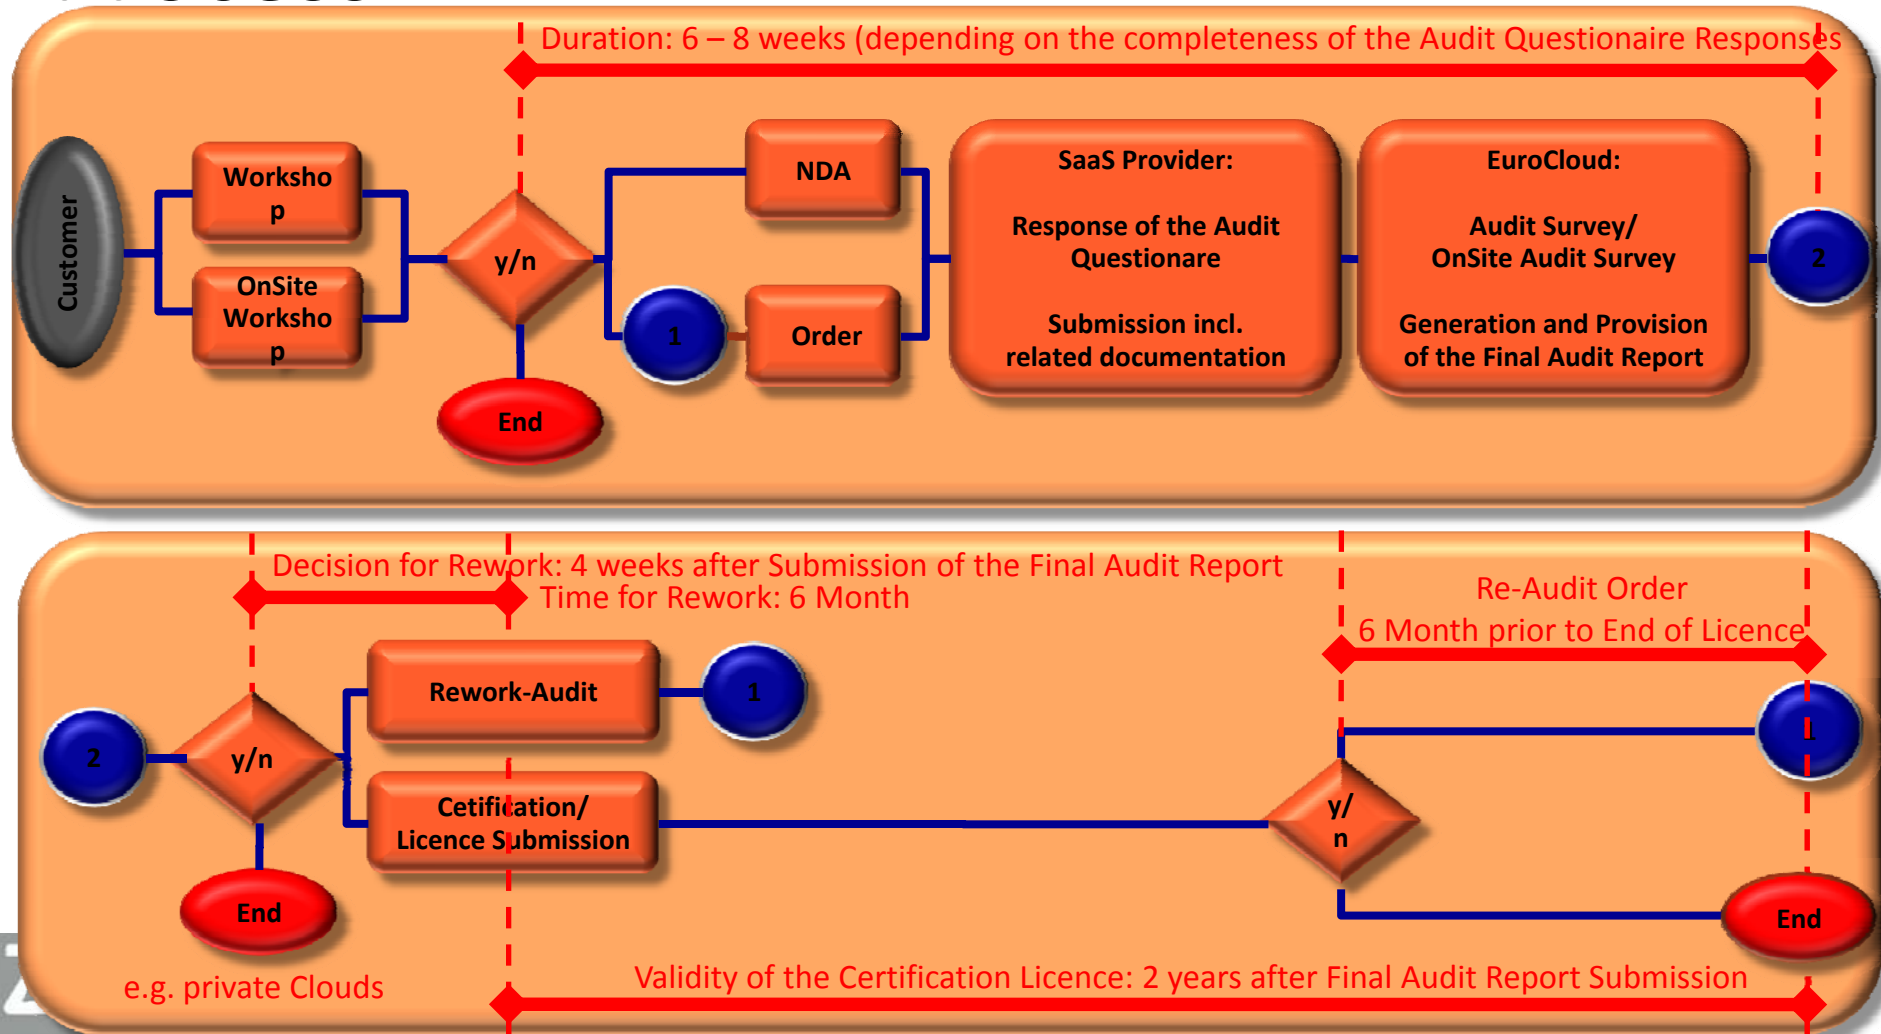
Duration: 6 – 8 weeks (depending on the completeness of the Audit Questionaire Responses

Customer

Workshop

OnSite Workshop

y/n

End

NDA

1

Order

SaaS Provider:

Response of the Audit Questionare

Submission incl. related documentation

EuroCloud:

Audit Survey/ OnSite Audit Survey

Generation and Provision of the Final Audit Report

2

Decision for Rework: 4 weeks after Submission of the Final Audit Report
Time for Rework: 6 Month

Re-Audit Order
6 Month prior to End of Licence

2

y/n

Rework-Audit

1

Cetification/ Licence Submission

End

y/n

1

End

e.g. private Clouds

Validity of the Certification Licence: 2 years after Final Audit Report Submission